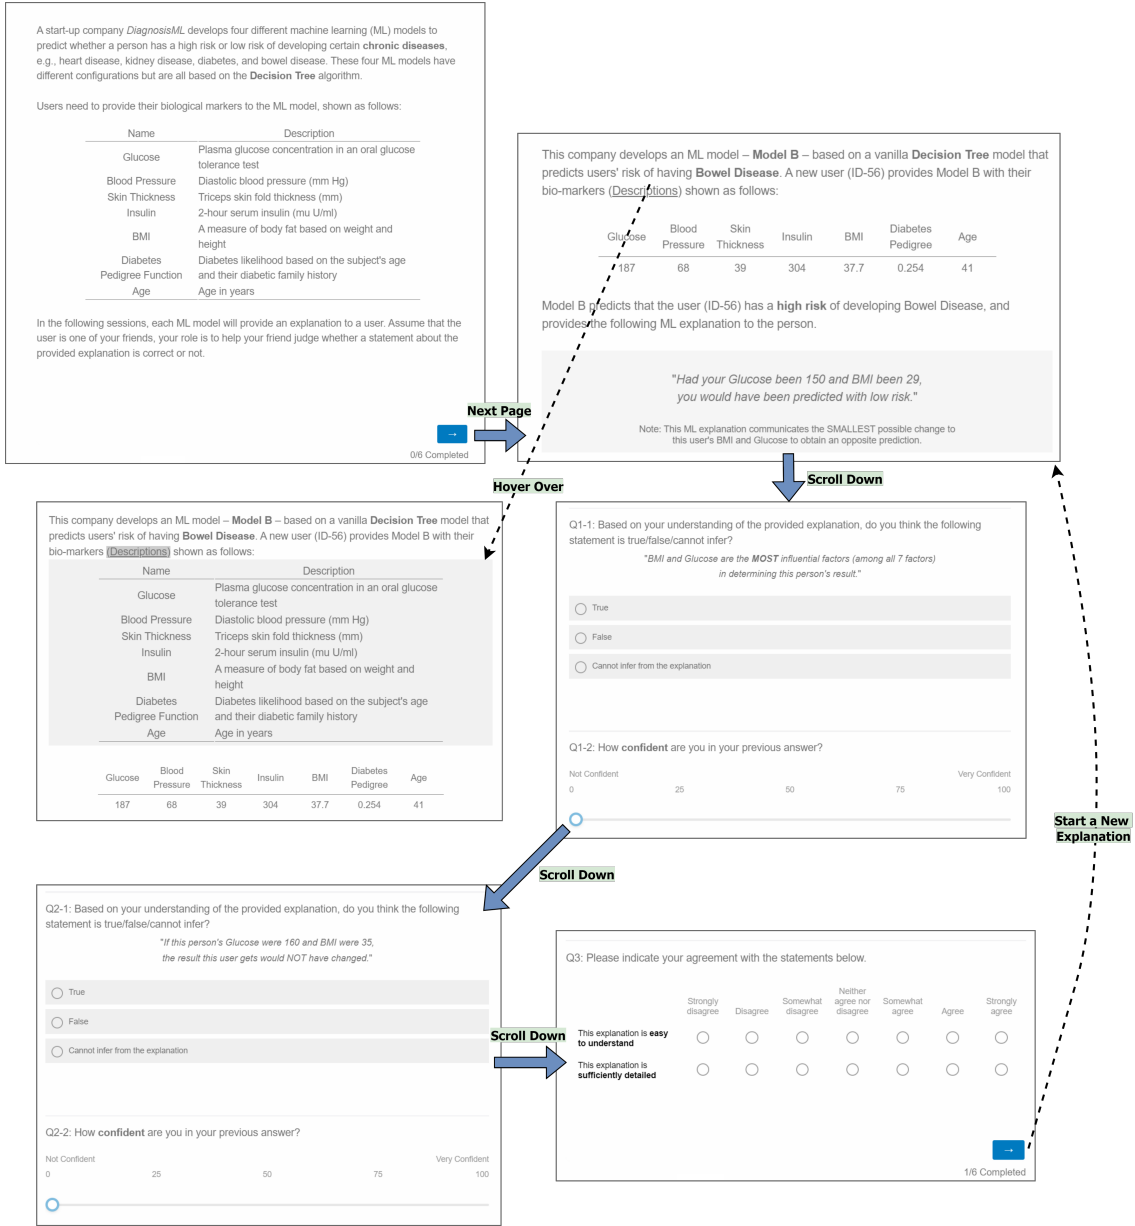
A start-up company DiagnosisML develops four different machine learning (ML) models to predict whether a person has a high risk or low risk of developing certain **chronic diseases**, e.g., heart disease, kidney disease, diabetes, and bowel disease. These four ML models have different configurations but are all based on the **Decision Tree** algorithm.

Users need to provide their biological markers to the ML model, shown as follows:

| Name | Description |
|---|---|
| Glucose | Plasma glucose concentration in an oral glucose tolerance test |
| Blood Pressure | Diastolic blood pressure (mm Hg) |
| Skin Thickness | Triceps skin fold thickness (mm) |
| Insulin | 2-hour serum insulin (mu U/ml) |
| BMI | A measure of body fat based on weight and height |
| Diabetes Pedigree Function | Diabetes likelihood based on the subject's age and their diabetic family history |
| Age | Age in years |

In the following sessions, each ML model will provide an explanation to a user. Assume that the user is one of your friends, your role is to help your friend judge whether a statement about the provided explanation is correct or not.

→

0/6 Completed

Next Page

This company develops an ML model – **Model B** – based on a vanilla **Decision Tree** model that predicts users' risk of having **Bowel Disease**. A new user (ID-56) provides Model B with their bio-markers (Descriptions) shown as follows:

| Glucose | Blood Pressure | Skin Thickness | Insulin | BMI | Diabetes Pedigree | Age |
|---|---|---|---|---|---|---|
| 187 | 68 | 39 | 304 | 37.7 | 0.254 | 41 |

Model B predicts that the user (ID-56) has a **high risk** of developing Bowel Disease, and provides the following ML explanation to the person.

"Had your Glucose been 150 and BMI been 29, you would have been predicted with low risk."

Note: This ML explanation communicates the SMALLEST possible change to this user's BMI and Glucose to obtain an opposite prediction.

Hover Over

Scroll Down

This company develops an ML model – **Model B** – based on a vanilla **Decision Tree** model that predicts users' risk of having **Bowel Disease**. A new user (ID-56) provides Model B with their bio-markers (Descriptions) shown as follows:

| Name | Description |
|---|---|
| Glucose | Plasma glucose concentration in an oral glucose tolerance test |
| Blood Pressure | Diastolic blood pressure (mm Hg) |
| Skin Thickness | Triceps skin fold thickness (mm) |
| Insulin | 2-hour serum insulin (mu U/ml) |
| BMI | A measure of body fat based on weight and height |
| Diabetes Pedigree Function | Diabetes likelihood based on the subject's age and their diabetic family history |
| Age | Age in years |

| Glucose | Blood Pressure | Skin Thickness | Insulin | BMI | Diabetes Pedigree | Age |
|---|---|---|---|---|---|---|
| 187 | 68 | 39 | 304 | 37.7 | 0.254 | 41 |

Q1-1: Based on your understanding of the provided explanation, do you think the following statement is true/false/cannot infer?

"BMI and Glucose are the **MOST** influential factors (among all 7 factors) in determining this person's result."

True

False

Cannot infer from the explanation

Q1-2: How **confident** are you in your previous answer?

Not Confident
Very Confident
0 25 50 75 100

Scroll Down

Start a New Explanation

Q2-1: Based on your understanding of the provided explanation, do you think the following statement is true/false/cannot infer?

"If this person's Glucose were 160 and BMI were 35, the result this user gets would NOT have changed."

True

False

Cannot infer from the explanation

Q2-2: How **confident** are you in your previous answer?

Not Confident
Very Confident
0 25 50 75 100

Scroll Down

Q3: Please indicate your agreement with the statements below.

| | Strongly disagree | Disagree | Somewhat disagree | Neither agree nor disagree | Somewhat agree | Agree | Strongly agree |
|---|---|---|---|---|---|---|---|
| This explanation is **easy to understand** | ○ | ○ | ○ | ○ | ○ | ○ | ○ |
| This explanation is **sufficiently detailed** | ○ | ○ | ○ | ○ | ○ | ○ | ○ |

→

1/6 Completed